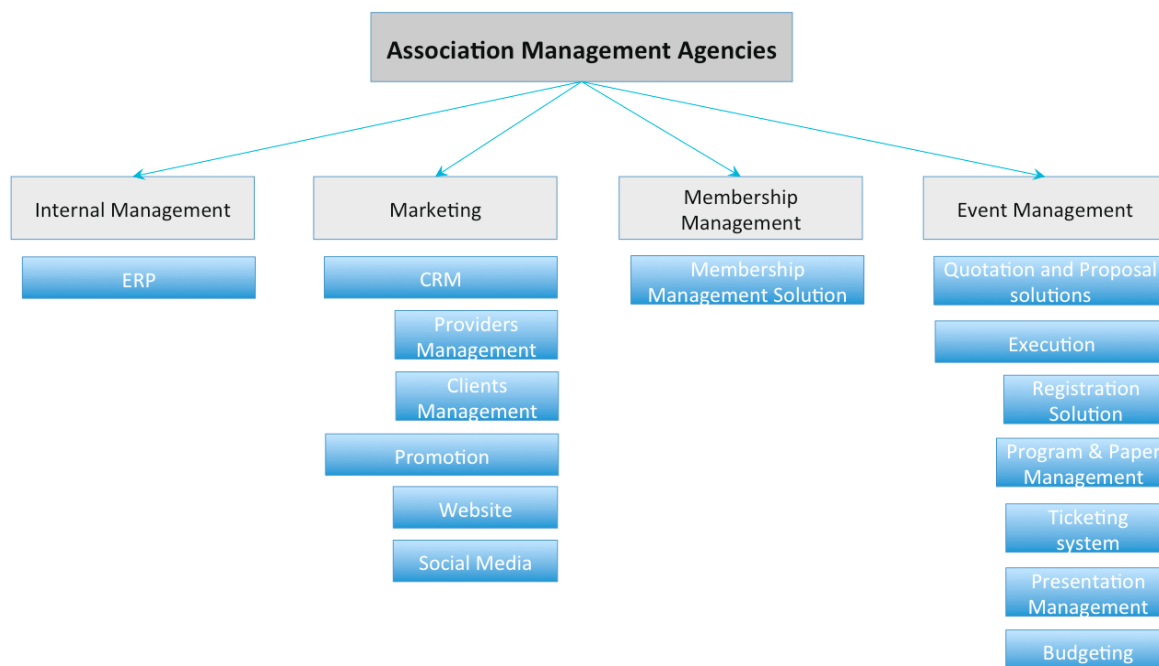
Association Management Agencies

Internal Management

ERP

Marketing

CRM

Providers Management

Clients Management

Promotion

Website

Social Media

Membership Management

Membership Management Solution

Event Management

Quotation and Proposal solutions

Execution

Registration Solution

Program & Paper Management

Ticketing system

Presentation Management

Budgeting